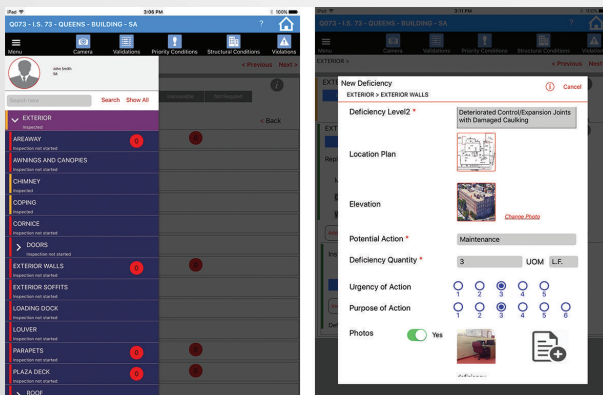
iPad 3:06 PM 100%

Q073 - I.S. 73 - QUEENS - BUILDING - SA

Menu Camera Validations Priority Conditions Structural Conditions Violations

john Smith
SA

Search here Search Show All

< Previous Next >

EXTERIOR
Inspected

AREAWAY
Inspection not started
0

AWNINGS AND CANOPIES
Inspection not started

CHIMNEY
Inspected

COPING
Inspected

CORNICE
Inspection not started

DOORS
Inspection not started

EXTERIOR WALLS
Inspection not started
0

EXTERIOR SOFFITS
Inspection not started

LOADING DOCK
Inspection not started

LOUVER
Inspection not started

PARAPETS
Inspection not started
0

PLAZA DECK
Inspection not started
0

ROOF

< Back

iPad 3:11 PM 100%

Q073 - I.S. 73 - QUEENS - BUILDING - SA

Menu Camera Validations Priority Conditions Structural Conditions Violations

EXTERIOR >

< Previous Next >

New Deficiency
EXTERIOR > EXTERIOR WALLS
Cancel

Deficiency Level2 * Deteriorated Control/Expansion Joints with Damaged Caulking

Location Plan

Elevation
Change Photo

Potential Action * Maintenance

Deficiency Quantity * 3 UOM L.F.

Urgency of Action 1 2 3 4 5

Purpose of Action 1 2 3 4 5 6

Photos Yes